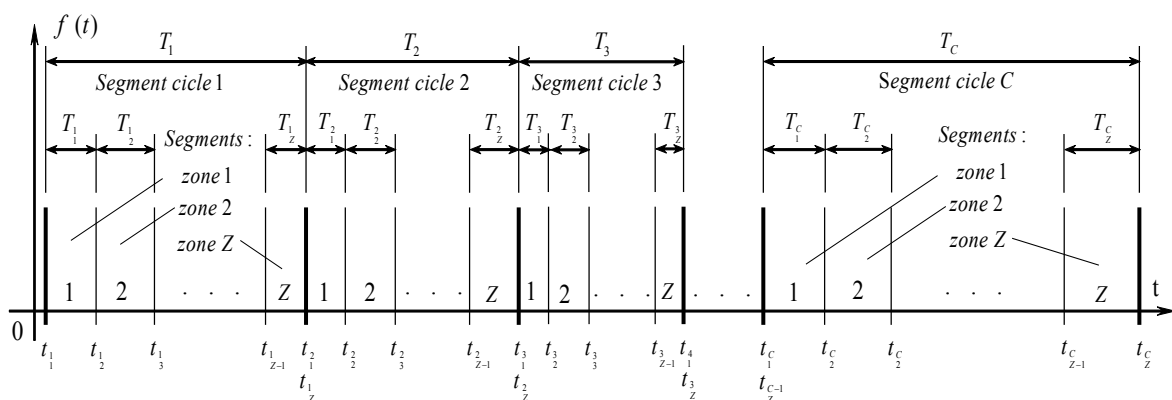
$f(t)$

$T_1$ $T_2$ $T_3$ $T_C$

Segment cicle 1 Segment cicle 2 Segment cicle 3 Segment cicle $C$

$T_{1_1}$ $T_{1_2}$ Segments : $T_{1_Z}$ $T_{2_1}$ $T_{2_2}$ $T_{2_Z}$ $T_{3_1}$ $T_{3_2}$ $T_{3_Z}$ $T_{C_1}$ $T_{C_2}$ Segments : $T_{C_Z}$

zone 1
zone 2
zone $Z$

zone 1
zone 2
zone $Z$

1 2 . . . $Z$ 1 2 . . . $Z$ 1 2 . . . $Z$ . . . 1 2 . . . $Z$ t

0

$t_{1_1}$ $t_{1_2}$ $t_{1_3}$ $t_{1_{Z-1}}$ $t_{2_1}$ $t_{1_Z}$ $t_{2_2}$ $t_{2_3}$ $t_{2_{Z-1}}$ $t_{3_1}$ $t_{2_Z}$ $t_{3_2}$ $t_{3_3}$ $t_{3_{Z-1}}$ $t_{4_1}$ $t_{3_Z}$ $t_{C_1}$ $t_{C-1_Z}$ $t_{C_2}$ $t_{C_2}$ $t_{C_{Z-1}}$ $t_{C_Z}$